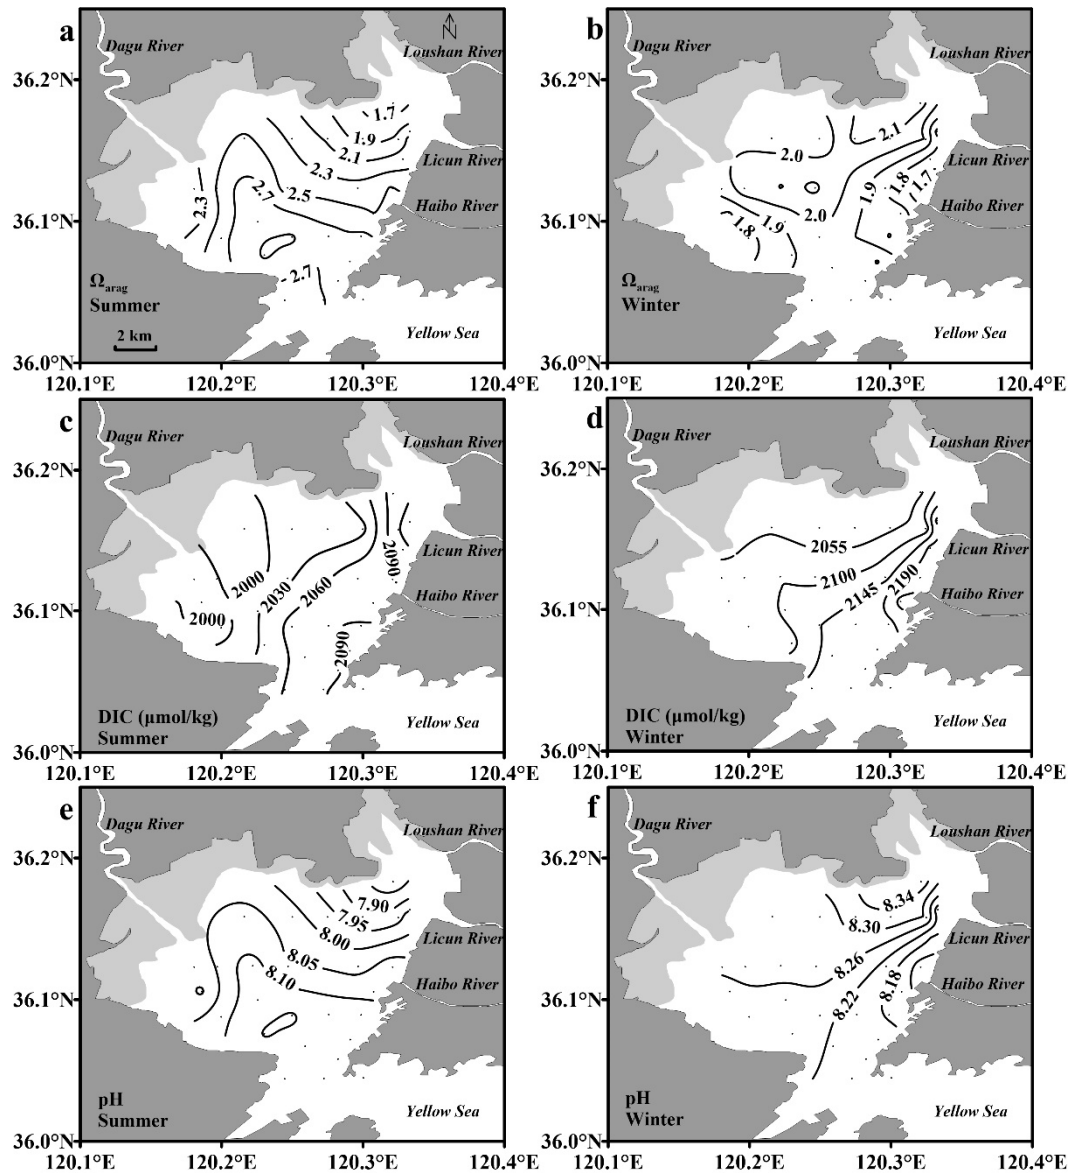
a
Dagu River
N
Loushan River
36.2°N
1.7
1.9
2.1
2.3
Licun River
2.5
2.3
2.7
Haibo River
36.1°N
2.7
$\Omega_{arag}$
Summer
2 km
Yellow Sea
36.0°N
120.1°E 120.2°E 120.3°E 120.4°E

b
Dagu River
Loushan River
36.2°N
2.1
2.0
Licun River
1.8
1.7
1.9
2.0
Haibo River
36.1°N
1.8
1.9
$\Omega_{arag}$
Winter
Yellow Sea
36.0°N
120.1°E 120.2°E 120.3°E 120.4°E

c
Dagu River
Loushan River
36.2°N
2090
Licun River
2000
2030
2060
Haibo River
36.1°N
2000
2090
DIC (μmol/kg)
Summer
Yellow Sea
36.0°N
120.1°E 120.2°E 120.3°E 120.4°E

d
Dagu River
Loushan River
36.2°N
2055
Licun River
2100
2190
2145
Haibo River
36.1°N
DIC (μmol/kg)
Winter
Yellow Sea
36.0°N
120.1°E 120.2°E 120.3°E 120.4°E

e
Dagu River
Loushan River
36.2°N
7.90
7.95
8.00
Licun River
8.05
8.10
Haibo River
36.1°N
pH
Summer
Yellow Sea
36.0°N
120.1°E 120.2°E 120.3°E 120.4°E

f
Dagu River
Loushan River
36.2°N
8.34
8.30
Licun River
8.26
8.18
Haibo River
36.1°N
8.22
pH
Winter
Yellow Sea
36.0°N
120.1°E 120.2°E 120.3°E 120.4°E